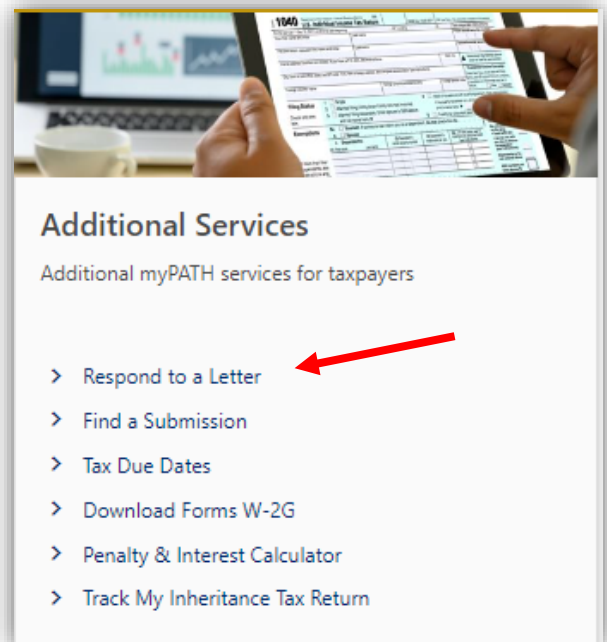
1040 U.S. Individual Income Tax Return

Additional Services

Additional myPATH services for taxpayers

Respond to a Letter

Find a Submission

Tax Due Dates

Download Forms W-2G

Penalty & Interest Calculator

Track My Inheritance Tax Return